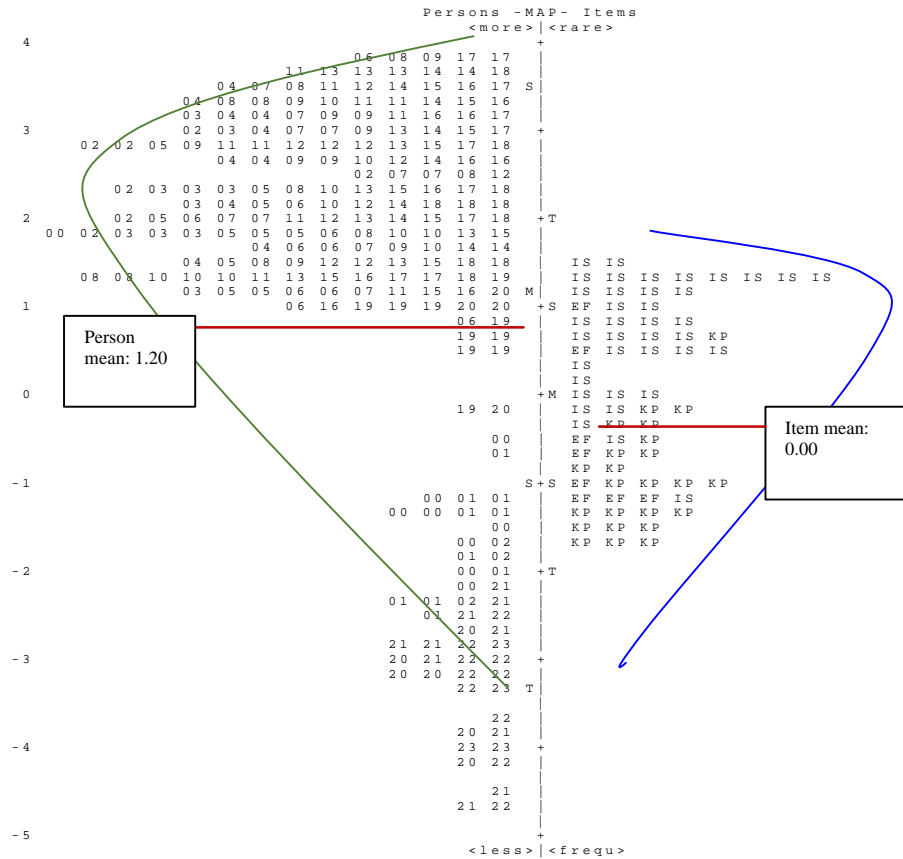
Persons -MAP- Items
<more>|<rare>

4 06 08 09 17 17 +
11 13 13 13 14 14 18 |
04 07 08 11 12 14 15 16 17 S|
04 08 08 09 10 11 11 14 15 16 |
03 04 04 07 09 09 11 16 16 17 |
3 02 03 04 07 07 09 13 14 15 17 +
02 02 05 09 11 11 12 12 12 13 15 17 18 |
04 04 09 09 10 12 14 16 16 |
02 07 07 08 12 |
02 03 03 03 05 08 10 13 15 16 17 18 |
03 04 05 06 10 12 14 18 18 18 |
2 02 05 06 07 07 11 12 13 14 15 17 18 +T
00 02 03 03 03 05 05 05 06 08 10 10 13 15 |
04 06 06 07 09 10 10 14 14 |
04 05 08 09 12 12 13 15 18 18 | IS IS
08 08 10 10 10 11 13 15 16 17 17 18 19 | IS IS IS IS IS IS IS IS
03 05 05 06 06 07 11 15 16 20 M| IS IS IS IS
1 06 16 19 19 19 20 20 +S EF IS IS
06 19 | IS IS IS IS
19 19 | IS IS IS IS KP
19 19 | EF IS IS IS IS
| IS
| IS
0 +M IS IS IS
19 20 | IS IS KP KP
| IS KP KP
00 | EF IS KP
01 | EF KP KP
| KP KP
-1 S+S EF KP KP KP KP
00 01 01 | EF EF EF IS
00 00 01 01 | KP KP KP KP
00 | KP KP KP
00 02 | KP KP KP
01 02 |
-2 00 01 +T
00 21 |
01 01 02 21 |
01 21 22 |
20 21 |
21 21 22 23 |
-3 20 21 22 22 +
20 20 22 22 |
22 23 T|
|
22 |
20 21 |
-4 23 23 +
20 22 |
|
21 |
21 22 |
|
-5 +
<less>|<frequ>

Person mean: 1.20

Item mean: 0.00